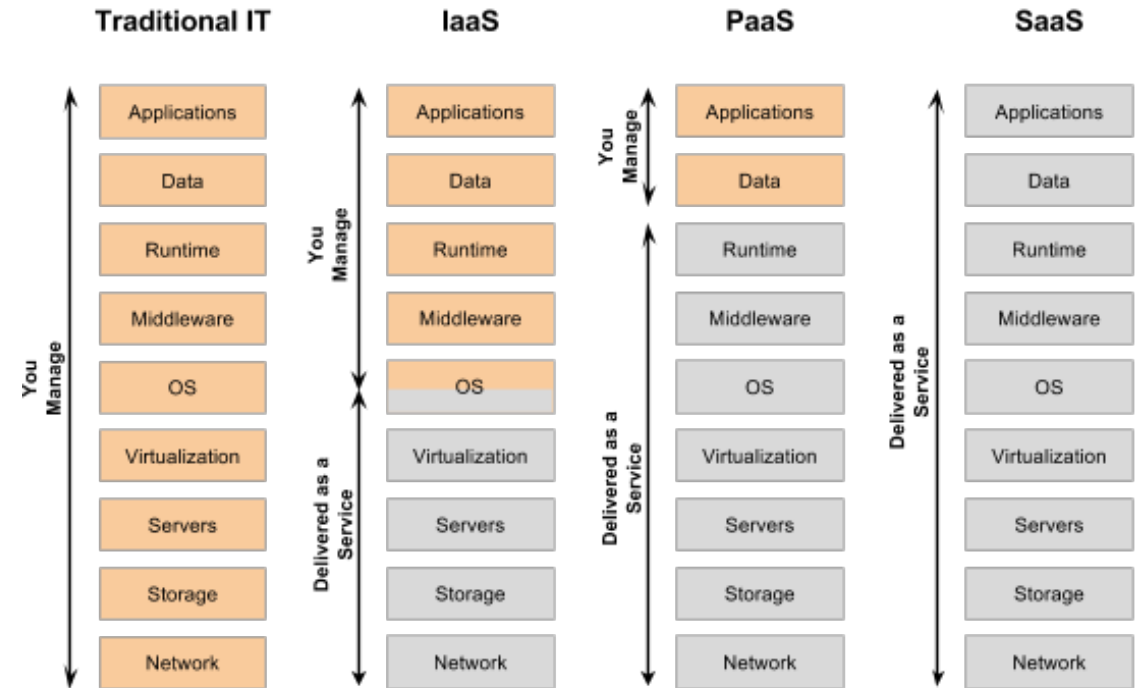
Traditional IT

You Manage

Applications

Data

Runtime

Middleware

OS

Virtualization

Servers

Storage

Network

IaaS

You Manage

Delivered as a Service

Applications

Data

Runtime

Middleware

OS

Virtualization

Servers

Storage

Network

PaaS

You Manage

Delivered as a Service

Applications

Data

Runtime

Middleware

OS

Virtualization

Servers

Storage

Network

SaaS

Delivered as a Service

Applications

Data

Runtime

Middleware

OS

Virtualization

Servers

Storage

Network